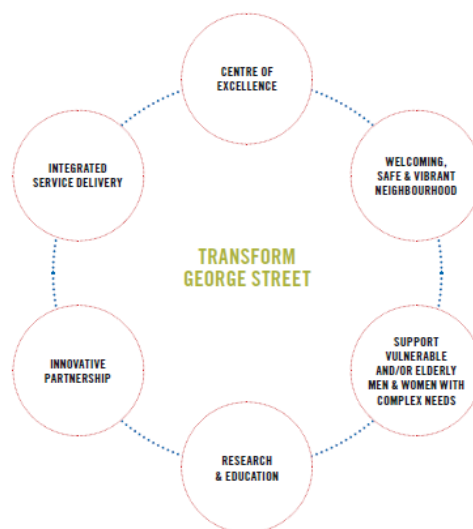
CENTRE OF EXCELLENCE

WELCOMING, SAFE & VIBRANT NEIGHBOURHOOD

SUPPORT VULNERABLE AND/OR ELDERLY MEN & WOMEN WITH COMPLEX NEEDS

RESEARCH & EDUCATION

INNOVATIVE PARTNERSHIP

INTEGRATED SERVICE DELIVERY

TRANSFORM GEORGE STREET